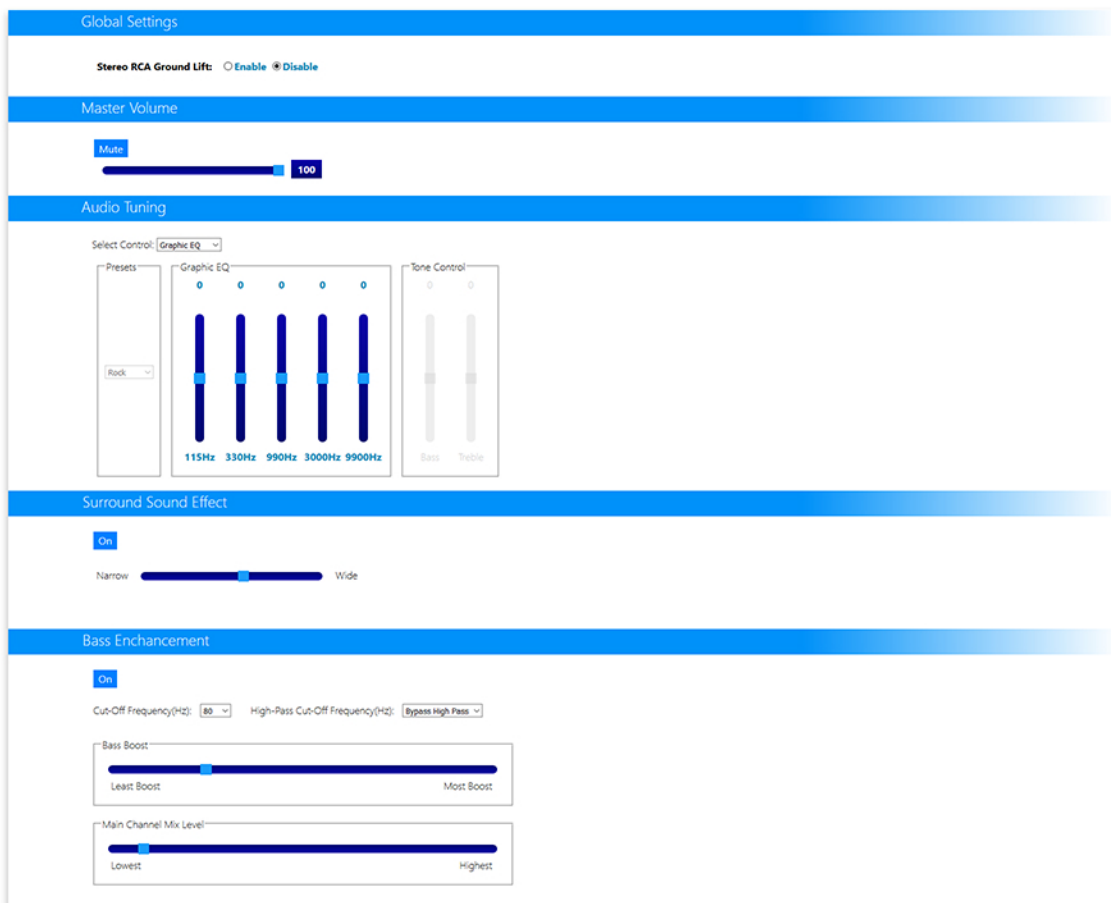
Global Settings

Stereo RCA Ground Lift: Enable Disable

Master Volume

Mute

100

Audio Tuning

Select Control: Graphic EQ

Presets

Rock

Graphic EQ

0 0 0 0 0

115Hz 330Hz 990Hz 3000Hz 9900Hz

Tone Control

0 0

Bass Treble

Surround Sound Effect

On

Narrow Wide

Bass Enchancement

On

Cut-Off Frequency(Hz): 80 High-Pass Cut-Off Frequency(Hz): Bypass High Pass

Bass Boost

Least Boost Most Boost

Main Channel Mix Level

Lowest Highest